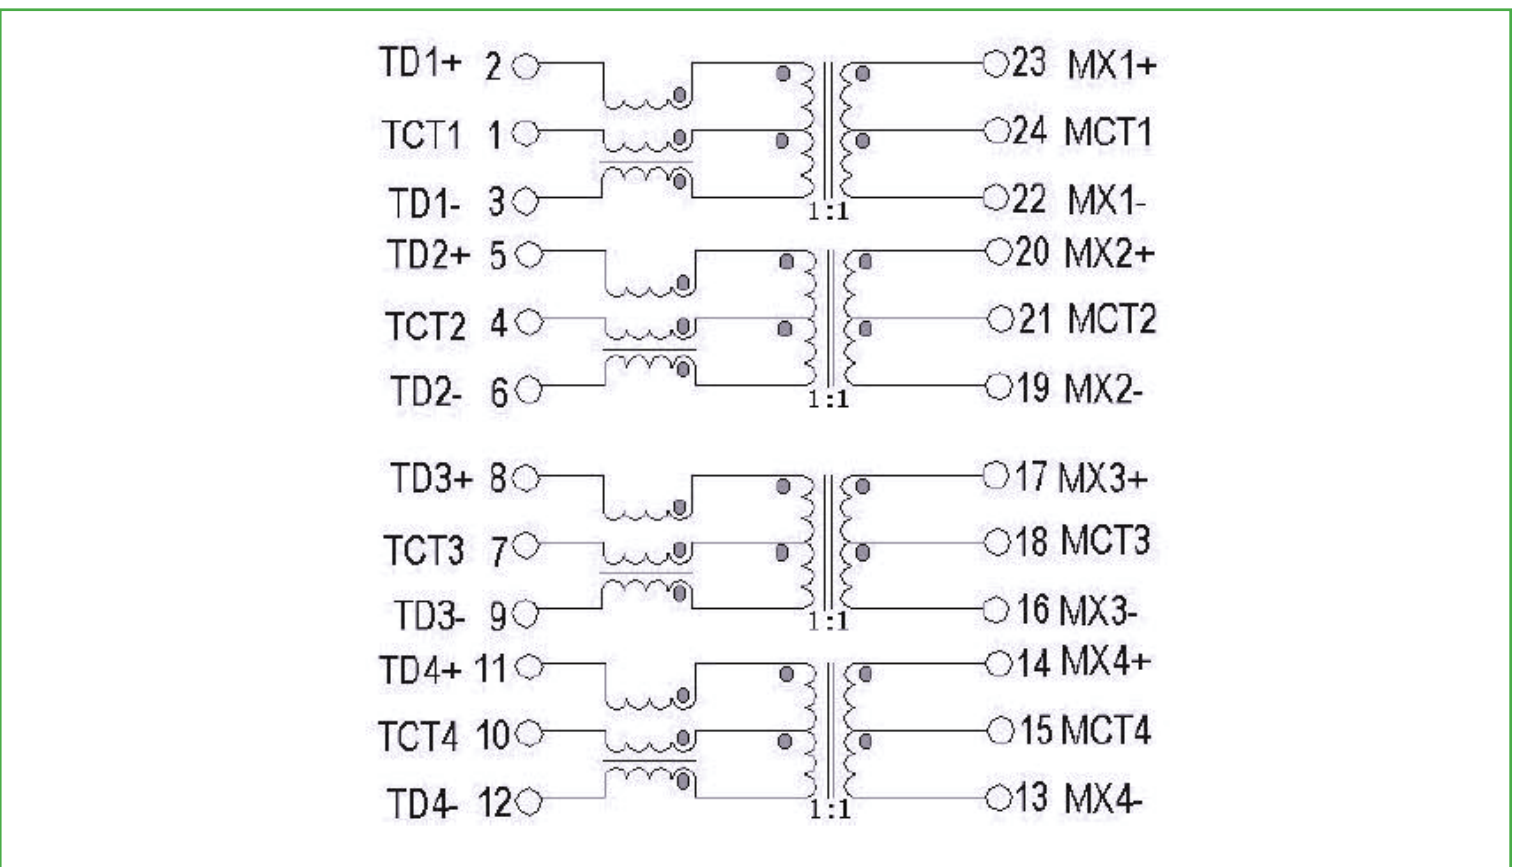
TD1+ 2
TCT1 1
TD1- 3
1:1
23 MX1+
24 MCT1
22 MX1-

TD2+ 5
TCT2 4
TD2- 6
1:1
20 MX2+
21 MCT2
19 MX2-

TD3+ 8
TCT3 7
TD3- 9
1:1
17 MX3+
18 MCT3
16 MX3-

TD4+ 11
TCT4 10
TD4- 12
1:1
14 MX4+
15 MCT4
13 MX4-